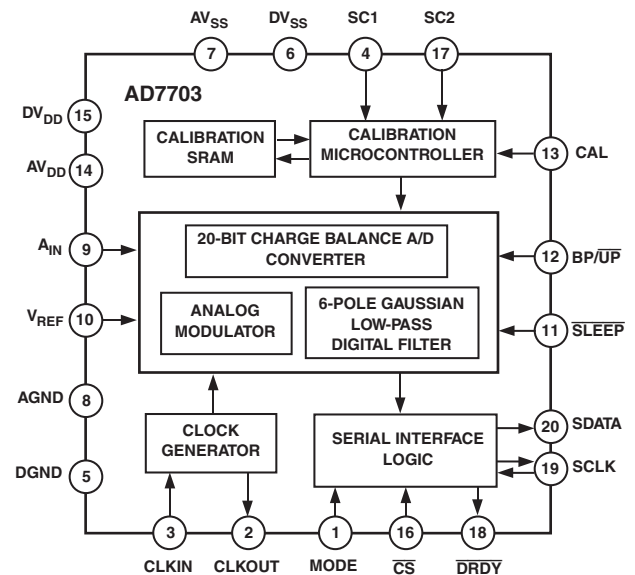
$AV_{SS}$ 7
$DV_{SS}$ 6
SC1 4
SC2 17

AD7703

$DV_{DD}$ 15
$AV_{DD}$ 14
$A_{IN}$ 9
$V_{REF}$ 10
AGND 8
DGND 5

CALIBRATION SRAM
CALIBRATION MICROCONTROLLER

13 CAL

20-BIT CHARGE BALANCE A/D CONVERTER

12 $BP/\overline{UP}$

ANALOG MODULATOR
6-POLE GAUSSIAN LOW-PASS DIGITAL FILTER

11 $\overline{SLEEP}$

CLOCK GENERATOR
SERIAL INTERFACE LOGIC

20 SDATA
19 SCLK

3 CLKIN
2 CLKOUT
1 MODE
16 $\overline{CS}$
18 $\overline{DRDY}$